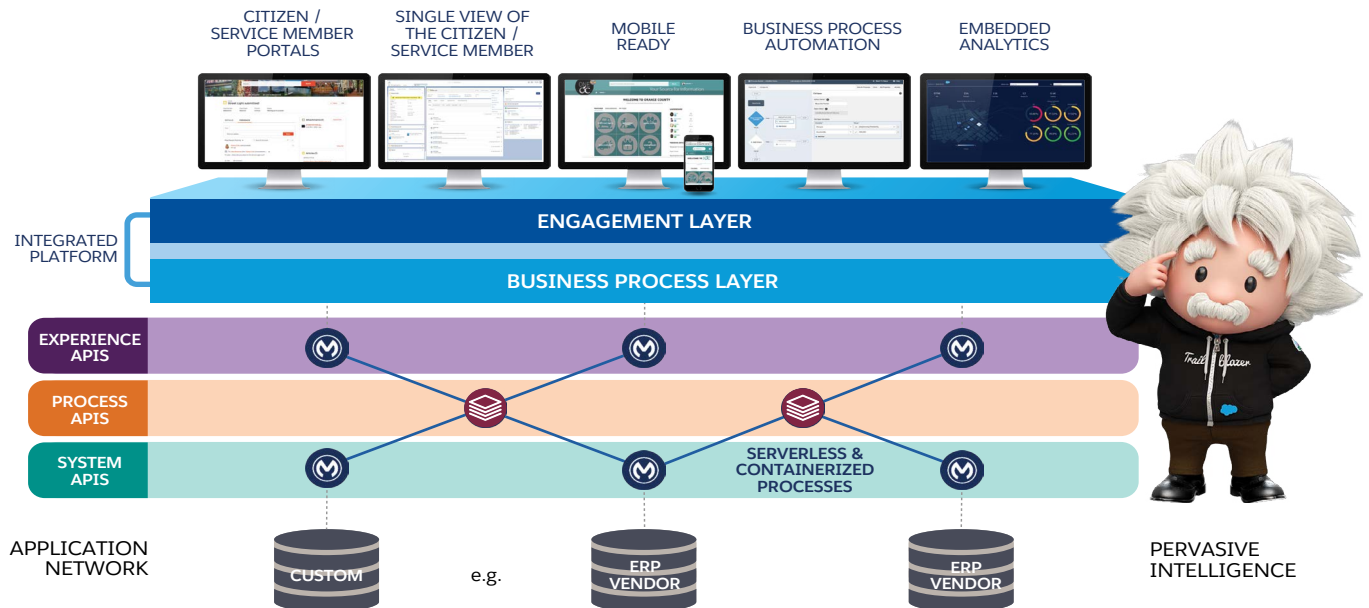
CITIZEN / SERVICE MEMBER PORTALS

SINGLE VIEW OF THE CITIZEN / SERVICE MEMBER

MOBILE READY

BUSINESS PROCESS AUTOMATION

EMBEDDED ANALYTICS

WELCOME TO ORANGE COUNTY

INTEGRATED PLATFORM

ENGAGEMENT LAYER

BUSINESS PROCESS LAYER

EXPERIENCE APIS

PROCESS APIS

SYSTEM APIS

SERVERLESS & CONTAINERIZED PROCESSES

Trailblazer

APPLICATION NETWORK

CUSTOM

e.g.

ERP VENDOR

ERP VENDOR

PERVASIVE INTELLIGENCE